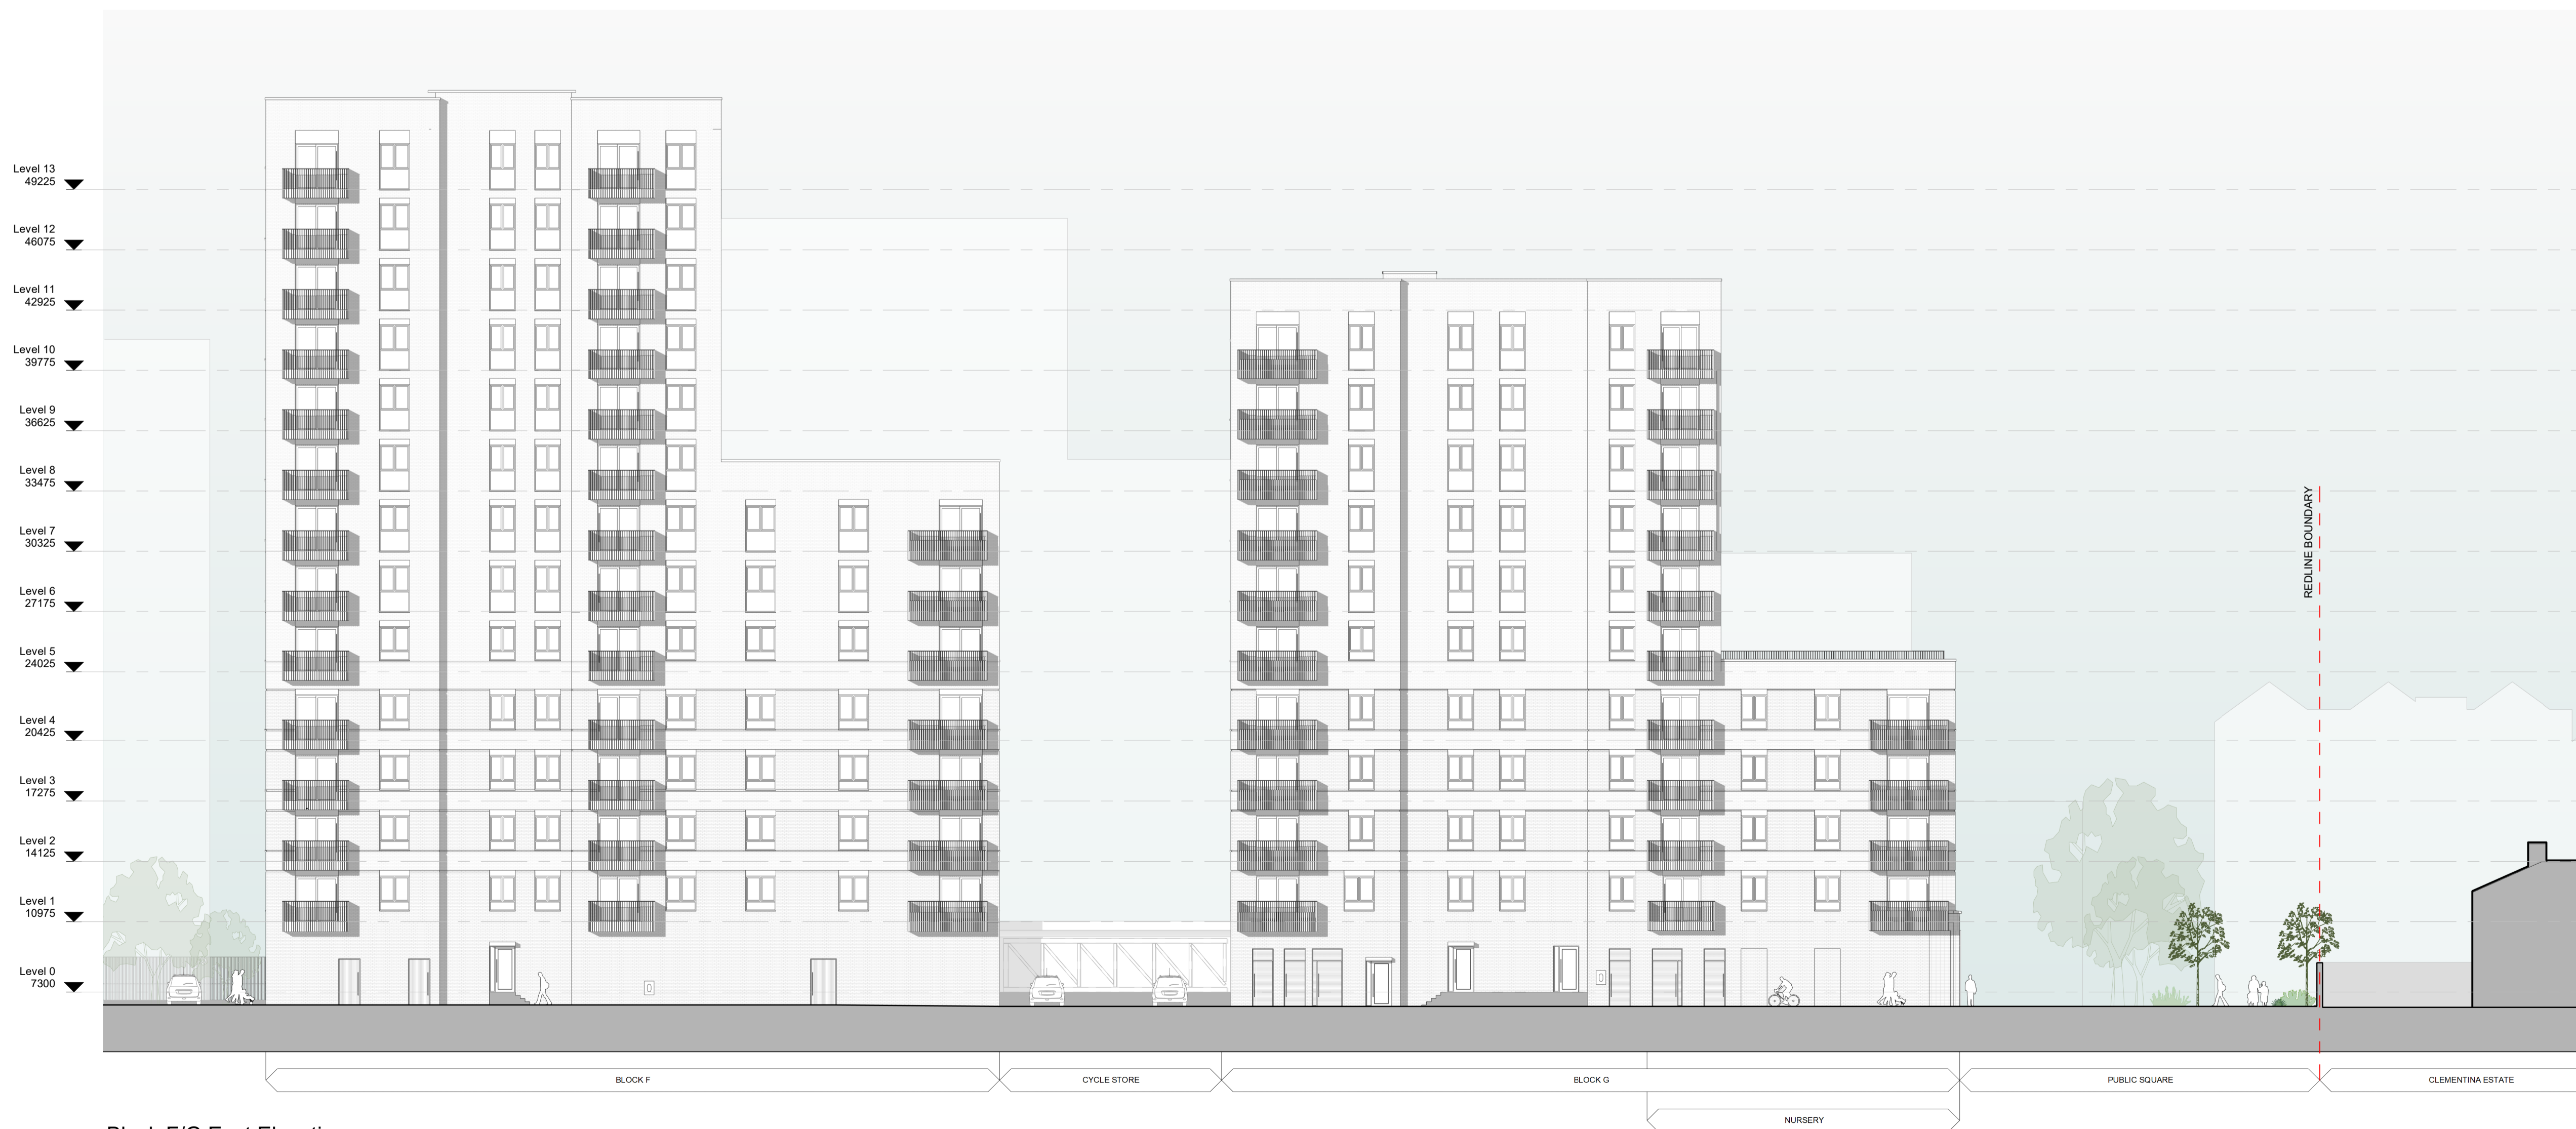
Level 13
49225

Level 12
46075

Level 11
42925

Level 10
39775

Level 9
36625

Level 8
33475

Level 7
30325

Level 6
27175

Level 5
24025

Level 4
20425

Level 3
17275

Level 2
14125

Level 1
10975

Level 0
7300

REDLINE BOUNDARY

BLOCK F

CYCLE STORE

BLOCK G

PUBLIC SQUARE

CLEMENTINA ESTATE

NURSERY

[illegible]